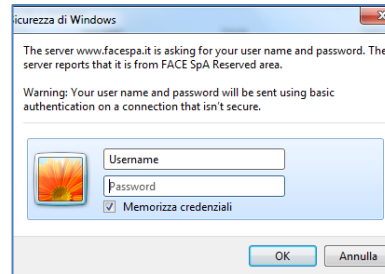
icurezza di Windows

The server www.facespa.it is asking for your user name and password. The server reports that it is from FACE SpA Reserved area.

Warning: Your user name and password will be sent using basic authentication on a connection that isn't secure.

Username
Password
Memorizza credenziali

OK
Annulla